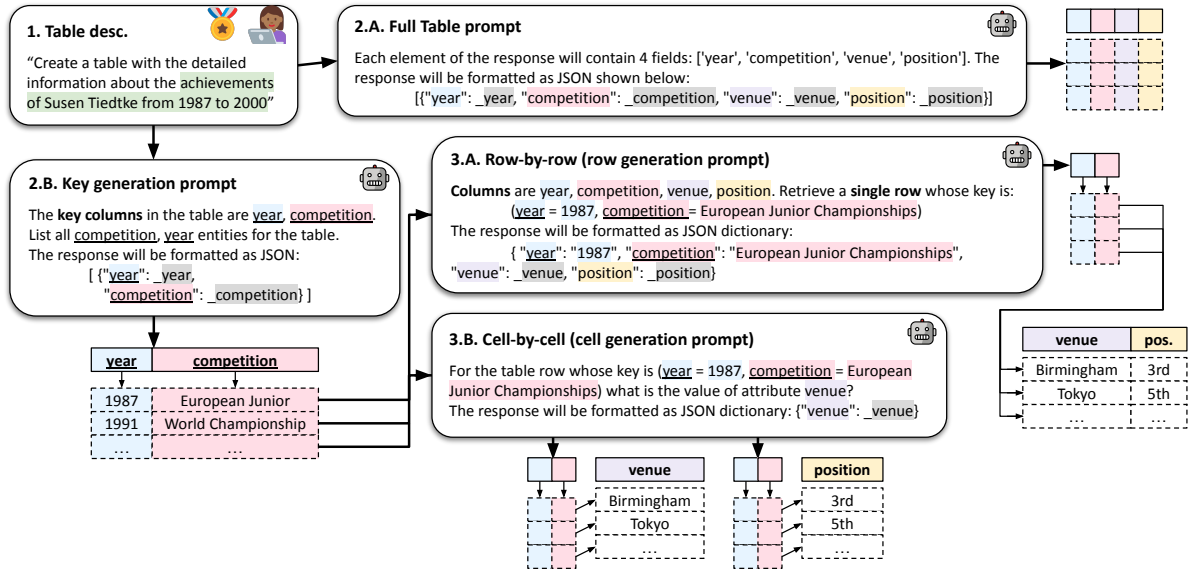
1. Table desc.

"Create a table with the detailed information about the achievements of Susen Tiedtke from 1987 to 2000"

2.A. Full Table prompt

Each element of the response will contain 4 fields: ['year', 'competition', 'venue', 'position']. The response will be formatted as JSON shown below:
[{"year": _year, "competition": _competition, "venue": _venue, "position": _position}]

2.B. Key generation prompt

The key columns in the table are year, competition. List all competition, year entities for the table. The response will be formatted as JSON:
[ {"year": _year, "competition": _competition} ]

| year | competition |
|---|---|
| 1987 | European Junior |
| 1991 | World Championship |
| ... | ... |

3.A. Row-by-row (row generation prompt)

Columns are year, competition, venue, position. Retrieve a single row whose key is: (year = 1987, competition = European Junior Championships)
The response will be formatted as JSON dictionary:
{ "year": "1987", "competition": "European Junior Championships", "venue": _venue, "position": _position}

| venue | pos. |
|---|---|
| Birmingham | 3rd |
| Tokyo | 5th |
| ... | ... |

3.B. Cell-by-cell (cell generation prompt)

For the table row whose key is (year = 1987, competition = European Junior Championships) what is the value of attribute venue?
The response will be formatted as JSON dictionary: {"venue": _venue}

| venue |
|---|
| Birmingham |
| Tokyo |
| ... |

| position |
|---|
| 3rd |
| 5th |
| ... |